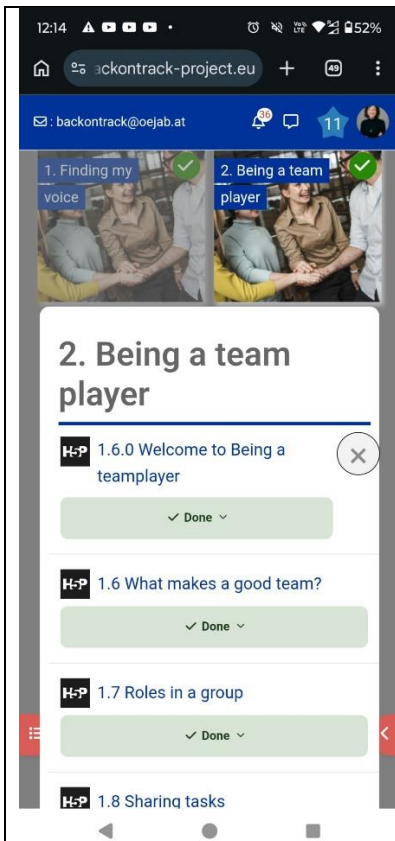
12:14 52%

ackontrack-project.eu 49

: backontrack@oejab.at 36 11

1. Finding my voice

2. Being a team player

2. Being a team player

H-P 1.6.0 Welcome to Being a teamplayer

✓ Done

H-P 1.6 What makes a good team?

✓ Done

H-P 1.7 Roles in a group

✓ Done

H-P 1.8 Sharing tasks